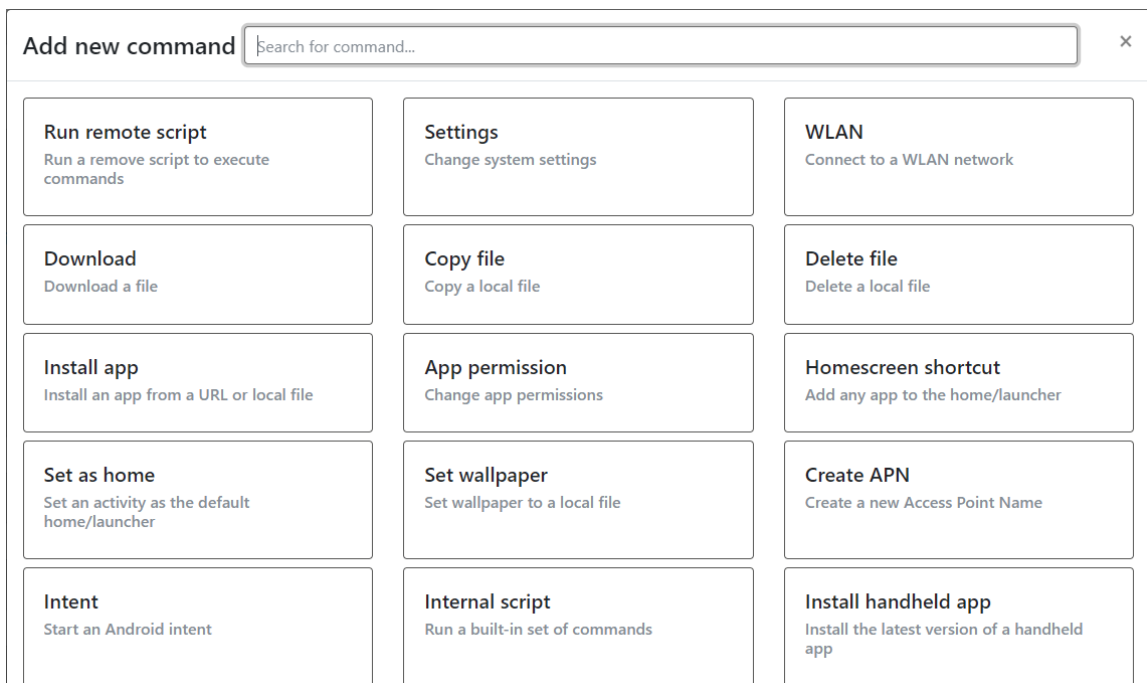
Add new command Search for command...

×

Run remote script
Run a remove script to execute commands

Settings
Change system settings

WLAN
Connect to a WLAN network

Download
Download a file

Copy file
Copy a local file

Delete file
Delete a local file

Install app
Install an app from a URL or local file

App permission
Change app permissions

Homescreen shortcut
Add any app to the home/launcher

Set as home
Set an activity as the default home/launcher

Set wallpaper
Set wallpaper to a local file

Create APN
Create a new Access Point Name

Intent
Start an Android intent

Internal script
Run a built-in set of commands

Install handheld app
Install the latest version of a handheld app